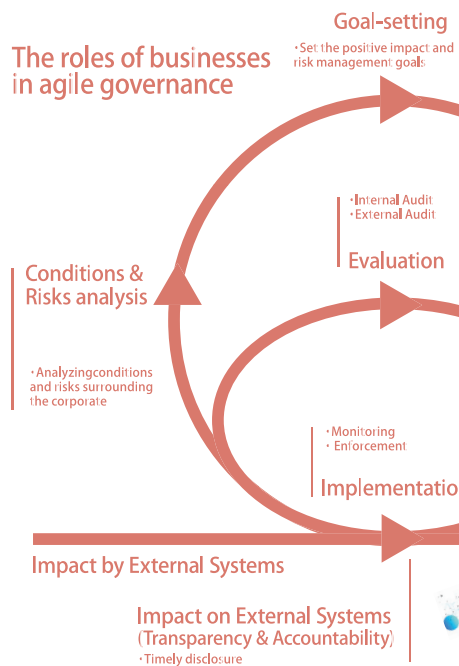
The roles of businesses in agile governance

Goal-setting

・Set the positive impact and risk management goals

・Internal Audit
・External Audit

Evaluation

Conditions & Risks analysis

・Analyzingconditions and risks surrounding the corporate

・Monitoring
・Enforcement

Implementatio

Impact by External Systems

Impact on External Systems (Transparency & Accountability)

・Timely disclosure